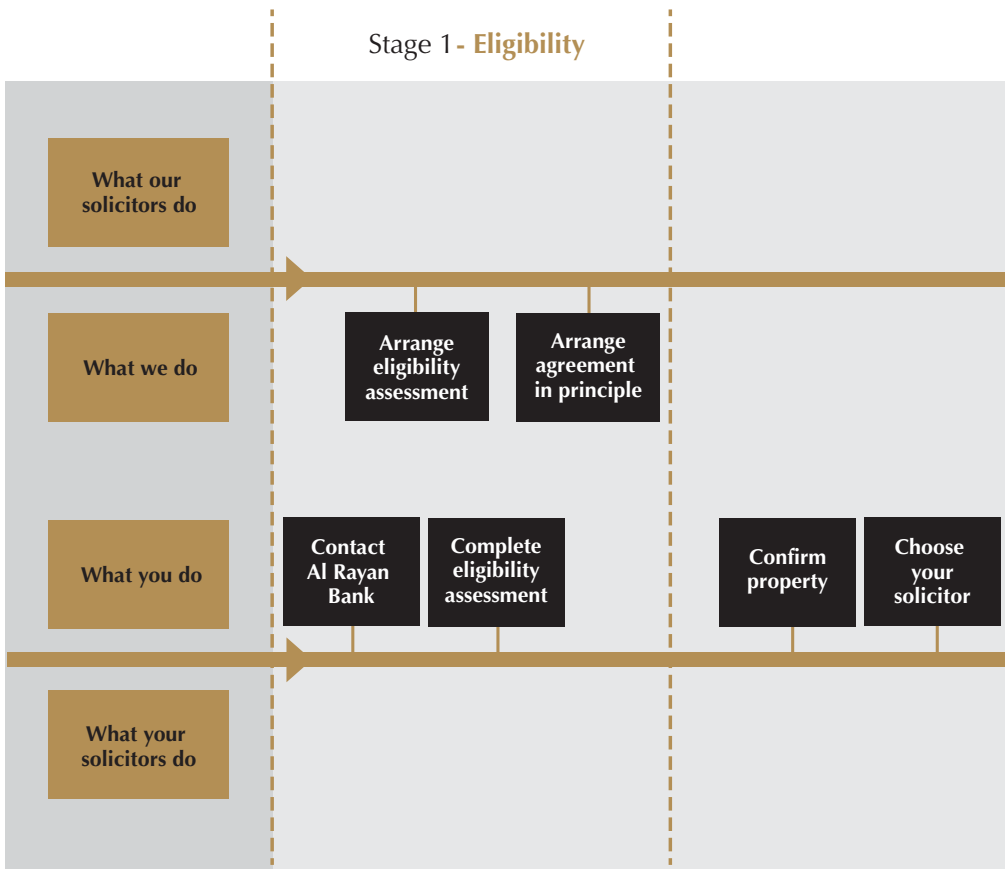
Stage 1 - Eligibility

What our solicitors do

What we do

Arrange eligibility assessment

Arrange agreement in principle

What you do

Contact Al Rayan Bank

Complete eligibility assessment

Confirm property

Choose your solicitor

What your solicitors do